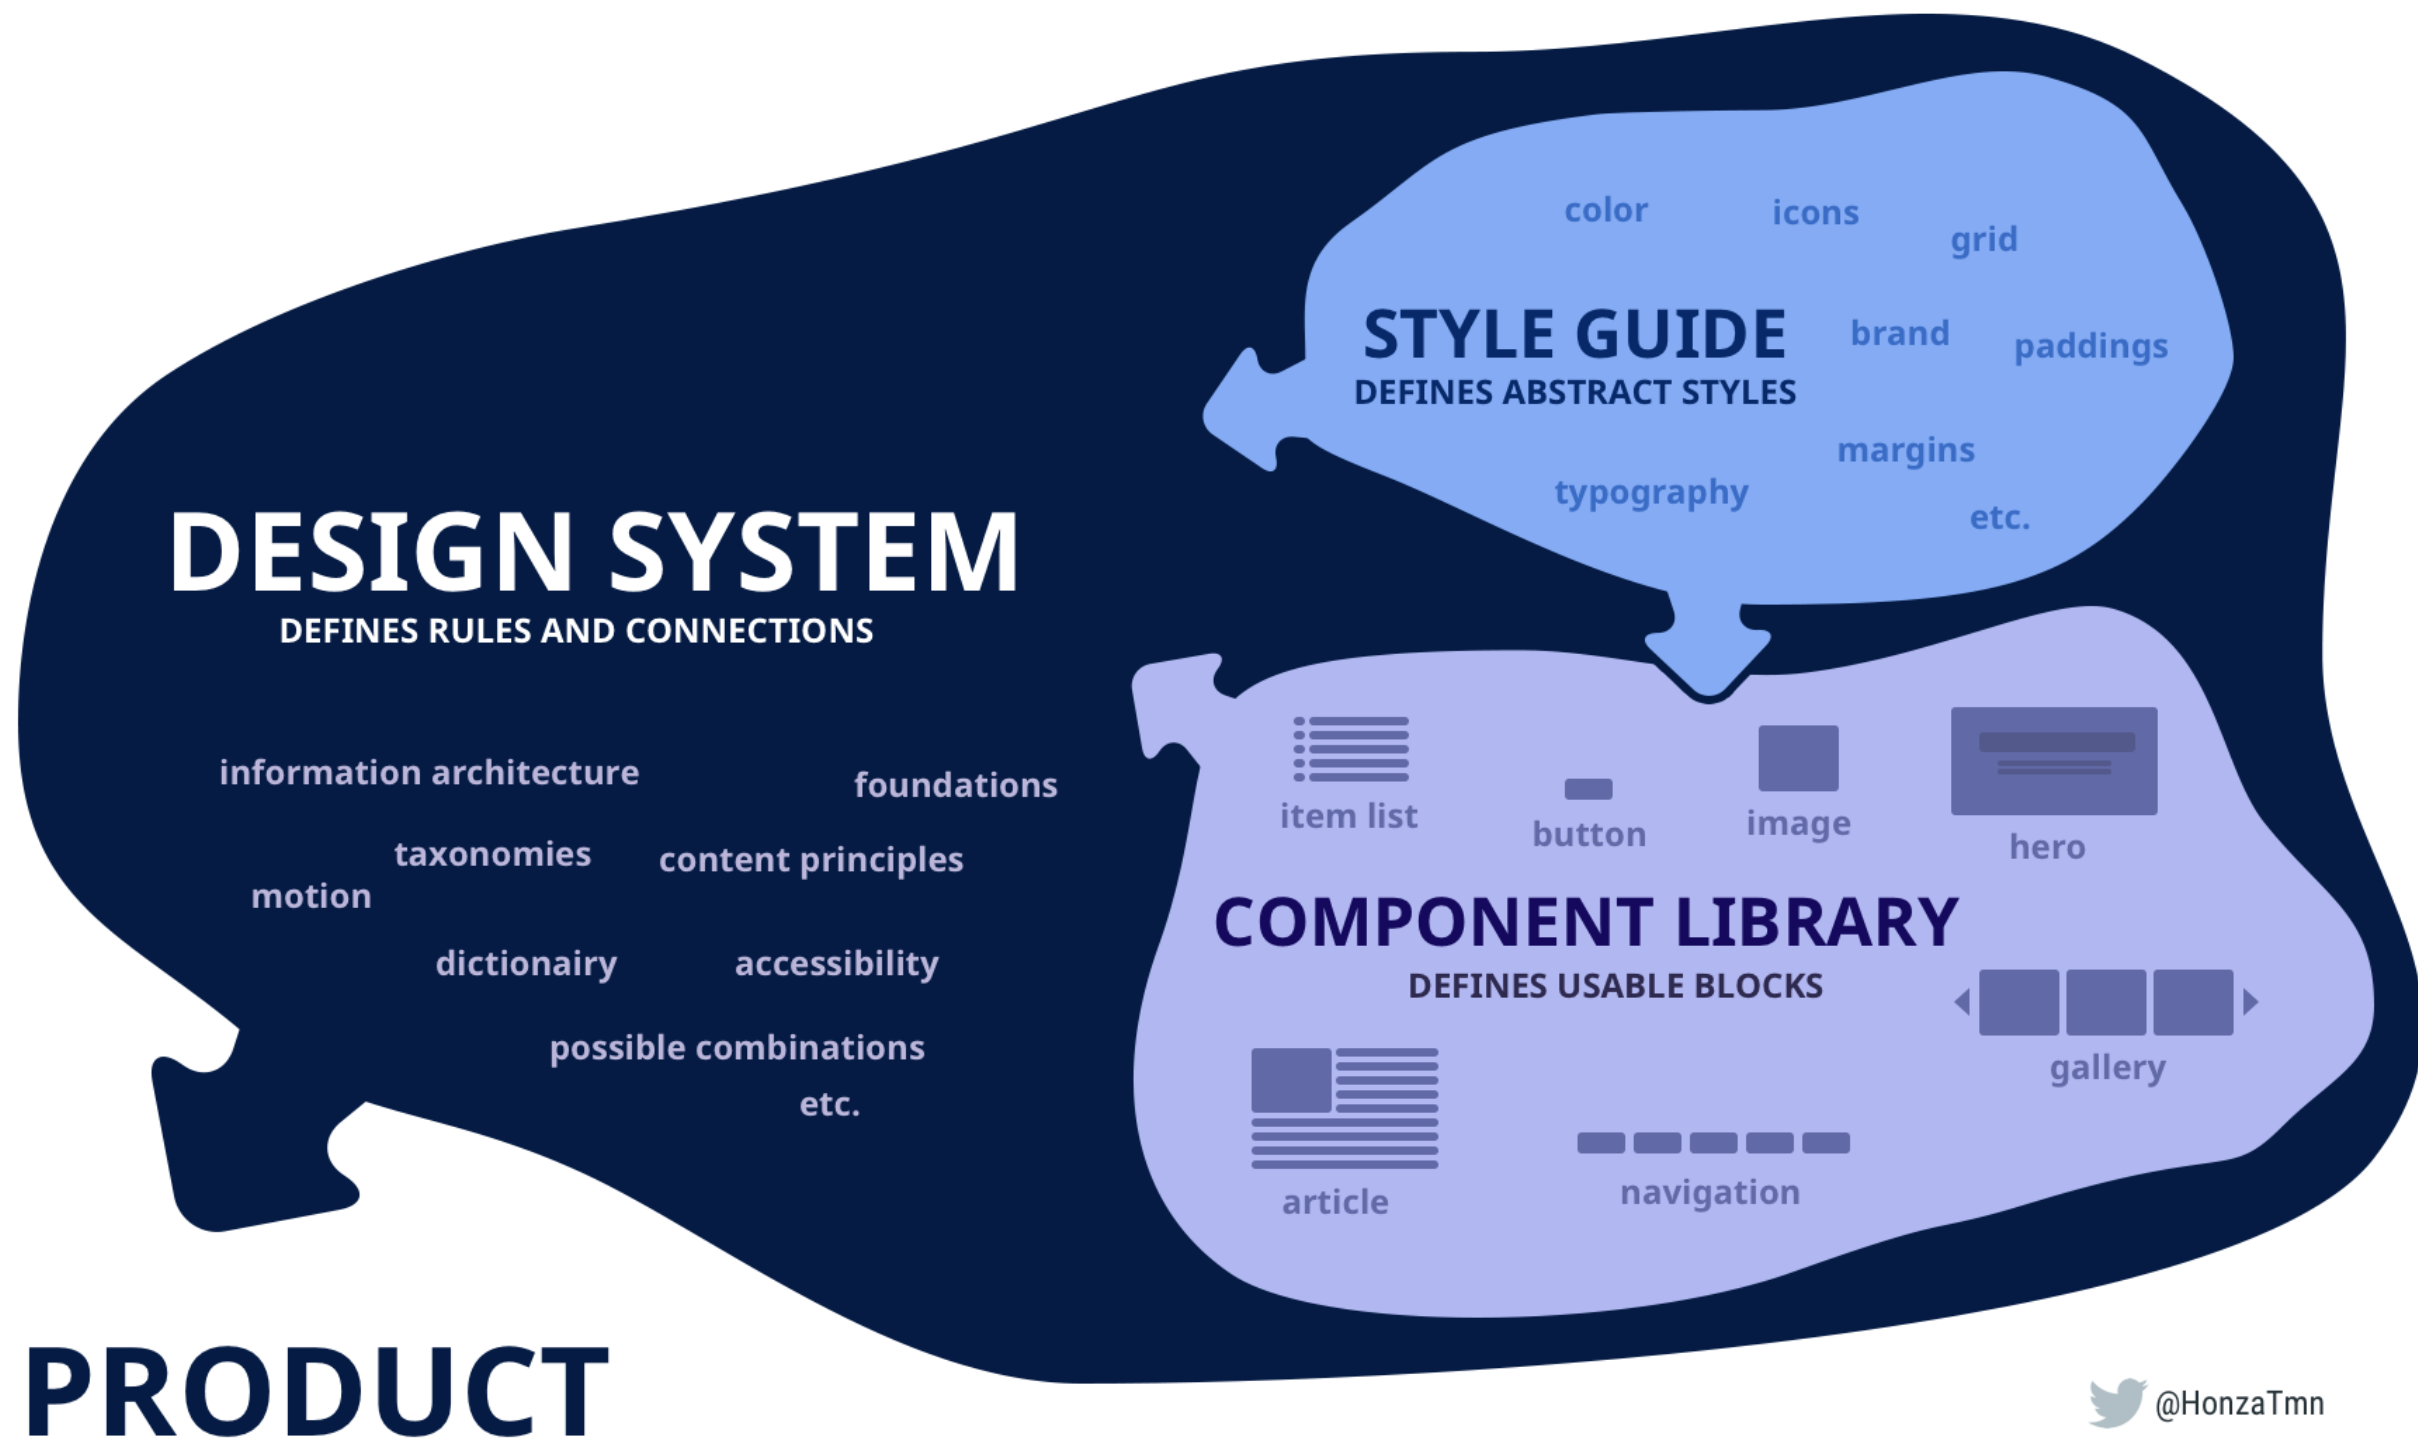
color
icons
grid

STYLE GUIDE
DEFINES ABSTRACT STYLES

brand
paddings
margins
typography
etc.

DESIGN SYSTEM
DEFINES RULES AND CONNECTIONS

information architecture
foundations
taxonomies
content principles
motion
dictionairy
accessibility
possible combinations
etc.

item list
button
image
hero

COMPONENT LIBRARY
DEFINES USABLE BLOCKS

gallery
article
navigation

PRODUCT

@HonzaTmn